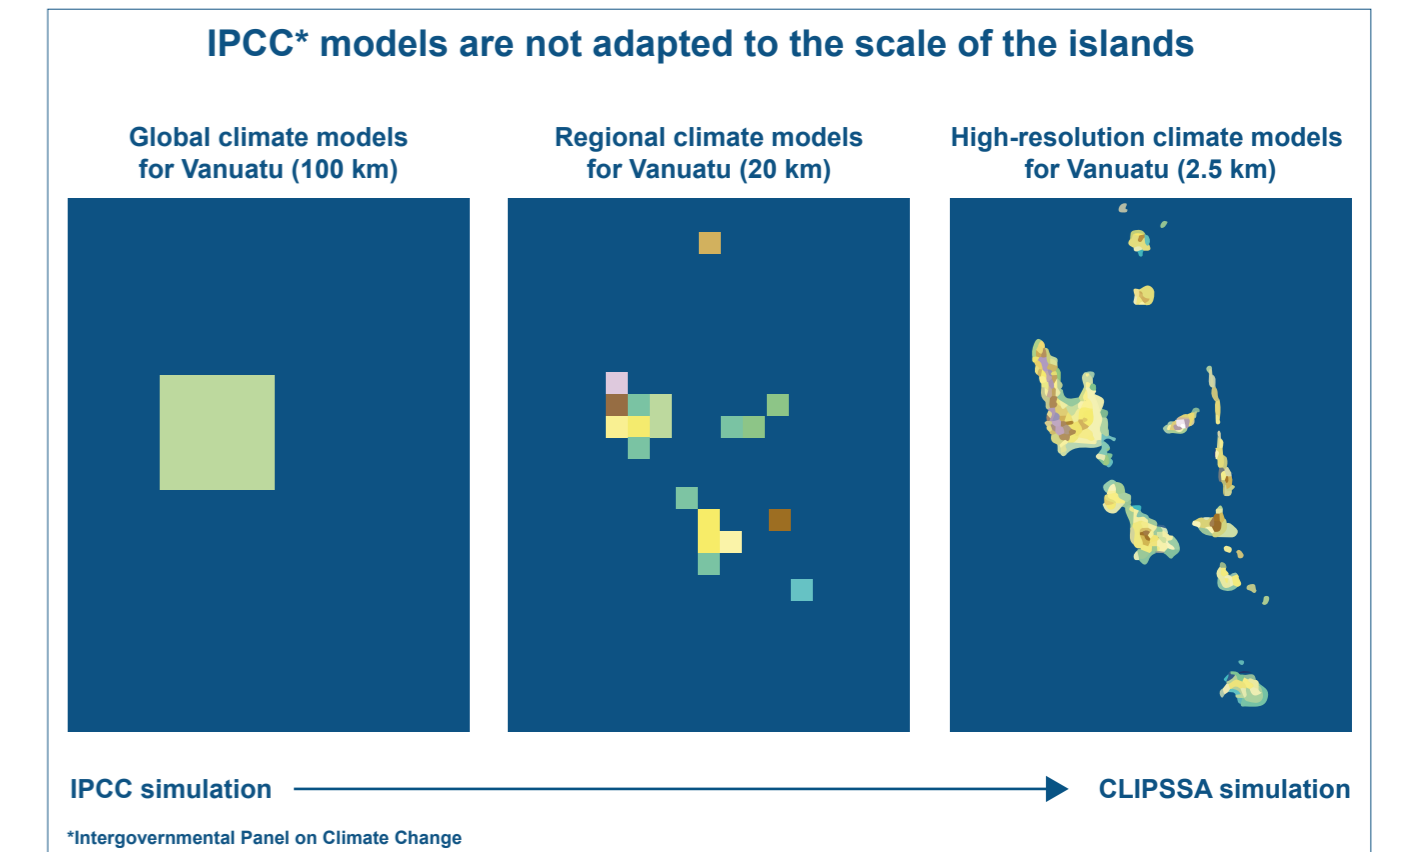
IPCC* models are not adapted to the scale of the islands

Global climate models for Vanuatu (100 km)

Regional climate models for Vanuatu (20 km)

High-resolution climate models for Vanuatu (2.5 km)

IPCC simulation

CLIPSSA simulation

*Intergovernmental Panel on Climate Change